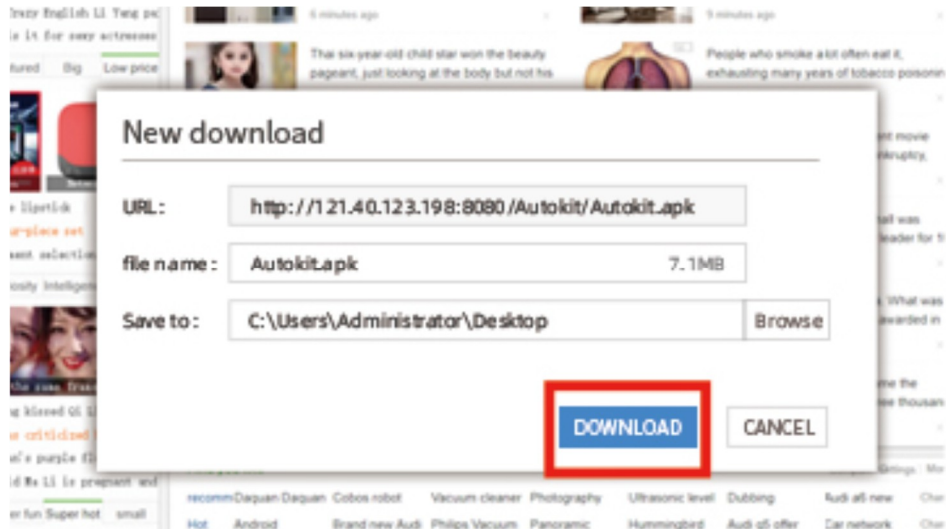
Crazy English Li Yang pe
is it for sexy actresses
tured Big Low price
6 minutes ago
Thai six-year-old child star won the beauty pageant, just looking at the body but not his
5 minutes ago
People who smoke a lot often eat it, exhausting many years of tobacco poison

New download

URL: http://121.40.123.198:8080/Autokit/Autokit.apk

file name: Autokit.apk 7.1MB

Save to: C:\Users\Administrator\Desktop Browse

DOWNLOAD CANCEL

lipstick
ar-piece set
sant selection
iosity Intellige
the same fra
ng blessed Q5 L
criticized
al's purple fl
ld Ma Li is pregnant and
er fun Super hot small
nt movie
nkruptcy,
all was
leader for t
What was
awarded in
me the
ee thousan
recomm Daquan Daquan Cobos robot Vacuum cleaner Photography Ultrasonic level Dubbing Audi a6 new Char
Hot Android Brand new Audi Philips Vacuum Panoramic Hummingbird Audi q5 offer Car network Char